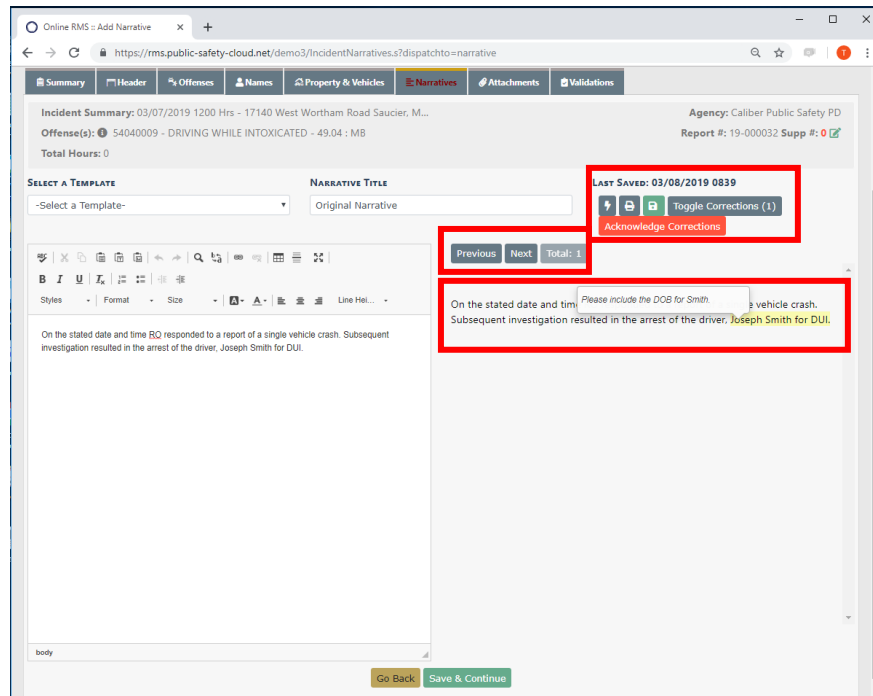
Online RMS :: Add Narrative ×

https://rms.public-safety-cloud.net/demo3/IncidentNarratives.s?dispatchto=narrative

Summary | Header | Offenses | Names | Property & Vehicles | Narratives | Attachments | Validations

Incident Summary: 03/07/2019 1200 Hrs - 17140 West Wortham Road Saucier, M...
Offense(s): 54040009 - DRIVING WHILE INTOXICATED - 49.04 : MB
Total Hours: 0

Agency: Caliber Public Safety PD
Report #: 19-000032 Supp #: 0

SELECT A TEMPLATE
-Select a Template-

NARRATIVE TITLE
Original Narrative

LAST SAVED: 03/08/2019 0839
Toggle Corrections (1)
Acknowledge Corrections

Previous Next Total: 1

Styles Format Size Line Hei...

On the stated date and time RO responded to a report of a single vehicle crash. Subsequent investigation resulted in the arrest of the driver, Joseph Smith for DUI.

body

On the stated date and tim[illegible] vehicle crash. Subsequent investigation resulted in the arrest of the driver. Joseph Smith for DUI.

Please include the DOB for Smith.

Go Back Save & Continue